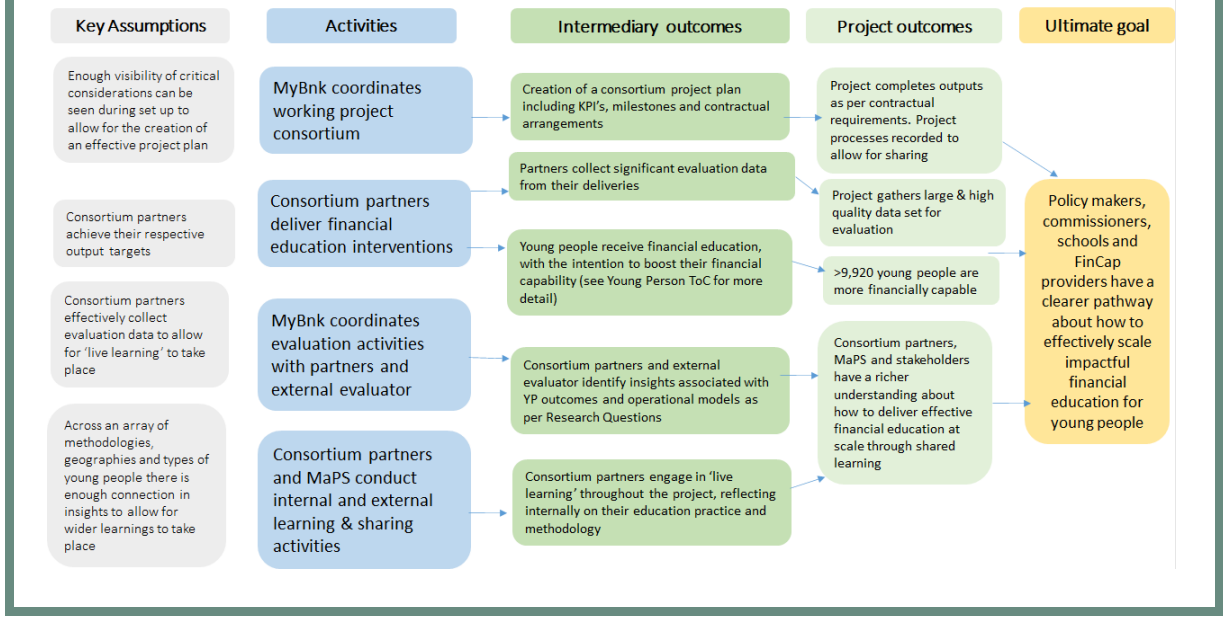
Key Assumptions

Activities

Intermediary outcomes

Project outcomes

Ultimate goal

Enough visibility of critical considerations can be seen during set up to allow for the creation of an effective project plan

Consortium partners achieve their respective output targets

Consortium partners effectively collect evaluation data to allow for 'live learning' to take place

Across an array of methodologies, geographies and types of young people there is enough connection in insights to allow for wider learnings to take place

MyBnk coordinates working project consortium

Consortium partners deliver financial education interventions

MyBnk coordinates evaluation activities with partners and external evaluator

Consortium partners and MaPS conduct internal and external learning & sharing activities

Creation of a consortium project plan including KPI's, milestones and contractual arrangements

Partners collect significant evaluation data from their deliveries

Young people receive financial education, with the intention to boost their financial capability (see Young Person ToC for more detail)

Consortium partners and external evaluator identify insights associated with YP outcomes and operational models as per Research Questions

Consortium partners engage in 'live learning' throughout the project, reflecting internally on their education practice and methodology

Project completes outputs as per contractual requirements. Project processes recorded to allow for sharing

Project gathers large & high quality data set for evaluation

>9,920 young people are more financially capable

Consortium partners, MaPS and stakeholders have a richer understanding about how to deliver effective financial education at scale through shared learning

Policy makers, commissioners, schools and FinCap providers have a clearer pathway about how to effectively scale impactful financial education for young people